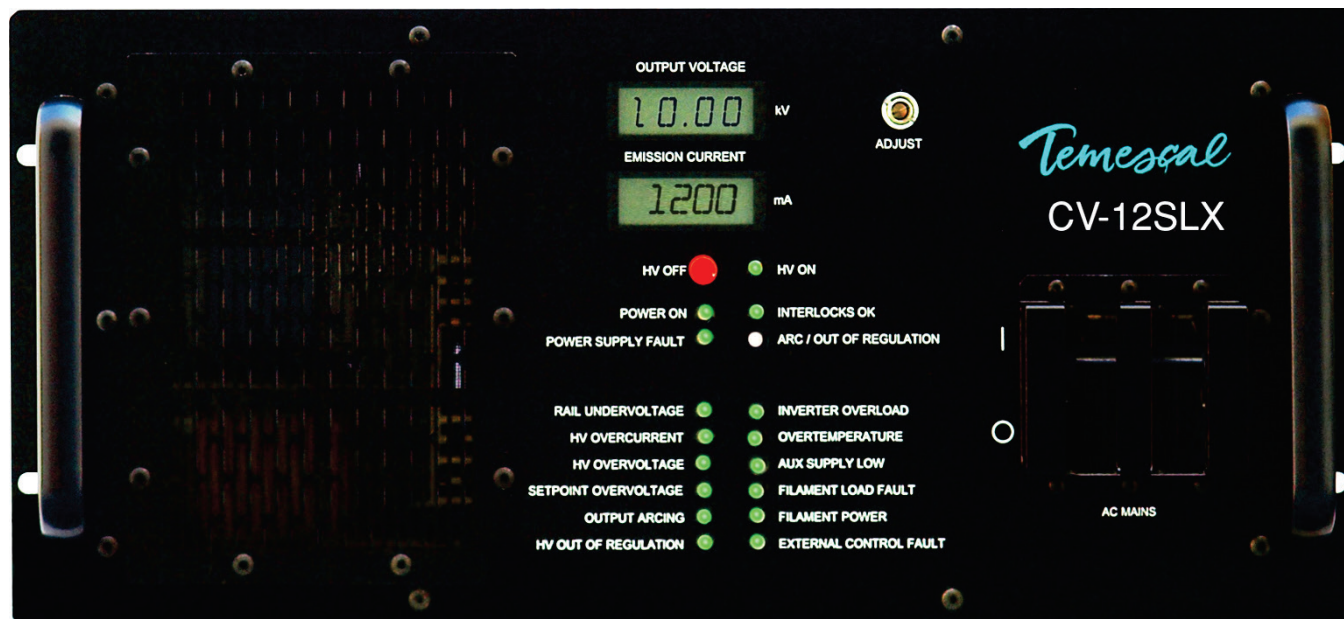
OUTPUT VOLTAGE

10.00 kV

ADJUST

EMISSION CURRENT

1200 mA

Temescal
CV-12SLX

HV OFF
HV ON

POWER ON
INTERLOCKS OK

POWER SUPPLY FAULT
ARC / OUT OF REGULATION

RAIL UNDERVOLTAGE
INVERTER OVERLOAD

HV OVERCURRENT
OVERTEMPERATURE

HV OVERVOLTAGE
AUX SUPPLY LOW

SETPOINT OVERVOLTAGE
FILAMENT LOAD FAULT

OUTPUT ARCING
FILAMENT POWER

HV OUT OF REGULATION
EXTERNAL CONTROL FAULT

I

O

AC MAINS